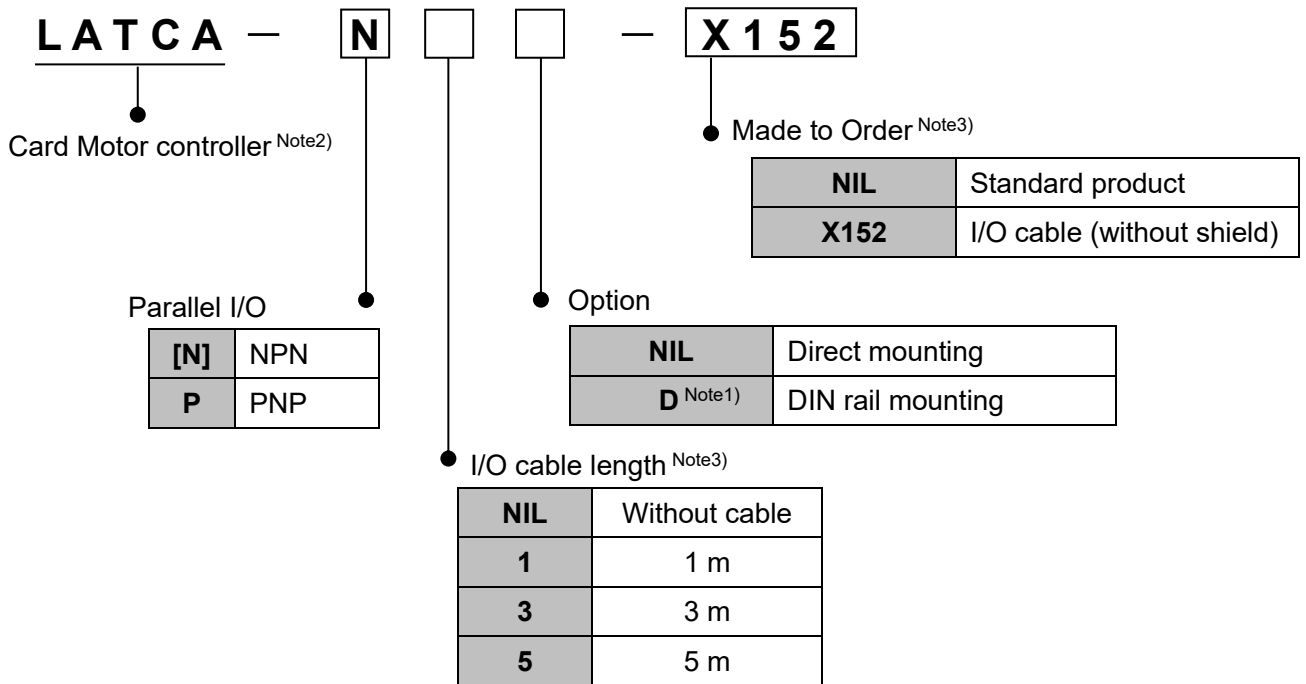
LATCA – N – X152

Card Motor controller $^{Note2)}$

Made to Order $^{Note3)}$

| NIL | Standard product |
|---|---|
| X152 | I/O cable (without shield) |

Parallel I/O

| [N] | NPN |
|---|---|
| P | PNP |

Option

| NIL | Direct mounting |
|---|---|
| D $^{Note1)}$ | DIN rail mounting |

I/O cable length $^{Note3)}$

| NIL | Without cable |
|---|---|
| 1 | 1 m |
| 3 | 3 m |
| 5 | 5 m |